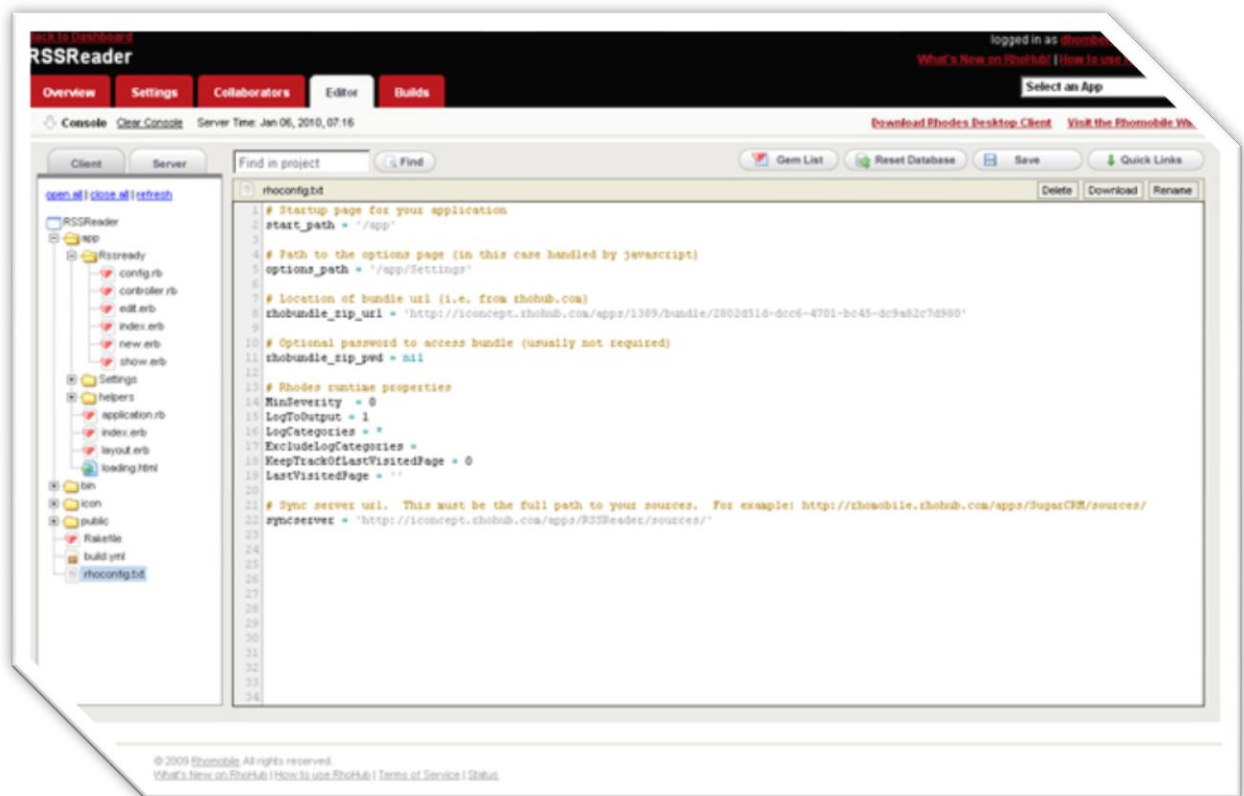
ack to Dashboard
RSSReader

logged in as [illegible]
What's New on RhoHub! | How to use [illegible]

Overview | Settings | Collaborators | Editor | Builds

Select an App

Console Clear Console Server Time: Jan 06, 2010, 07:16

Download Rhodes Desktop Client Visit the Rhomobile W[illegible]

Client | Server

Find in project | Find

Gem List | Reset Database | Save | Quick Links

open all | close all | refresh

RSSReader
app
Rssready
config.rb
controller.rb
edit.erb
index.erb
new.erb
show.erb
Settings
helpers
application.rb
index.erb
layout.erb
loading.html
bin
icon
public
Rakefile
build.yml
rhoconfig.txt

rhoconfig.txt

Delete | Download | Rename

1 # Startup page for your application
2 start_path = '/app'
3
4 # Path to the options page (in this case handled by javascript)
5 options_path = '/app/Settings'
6
7 # Location of bundle url (i.e. from rhohub.com)
8 rhobundle_zip_url = 'http://iconcept.rhohub.com/apps/1309/bundle/2802d51d-dcc6-4701-bc45-dc9a82c7d980'
9
10 # Optional password to access bundle (usually not required)
11 rhobundle_zip_pwd = nil
12
13 # Rhodes runtime properties
14 MinSeverity = 0
15 LogToOutput = 1
16 LogCategories = *
17 ExcludeLogCategories =
18 KeepTrackOfLastVisitedPage = 0
19 LastVisitedPage = ''
20
21 # Sync server url. This must be the full path to your sources. For example: http://rhomobile.rhohub.com/apps/SugarCRM/sources/
22 syncserver = 'http://iconcept.rhohub.com/apps/RSSReader/sources/'
23
24
25
26
27
28
29
30
31
32
33
34

© 2009 Rhomobile All rights reserved.
What's New on RhoHub | How to use RhoHub | Terms of Service | Status